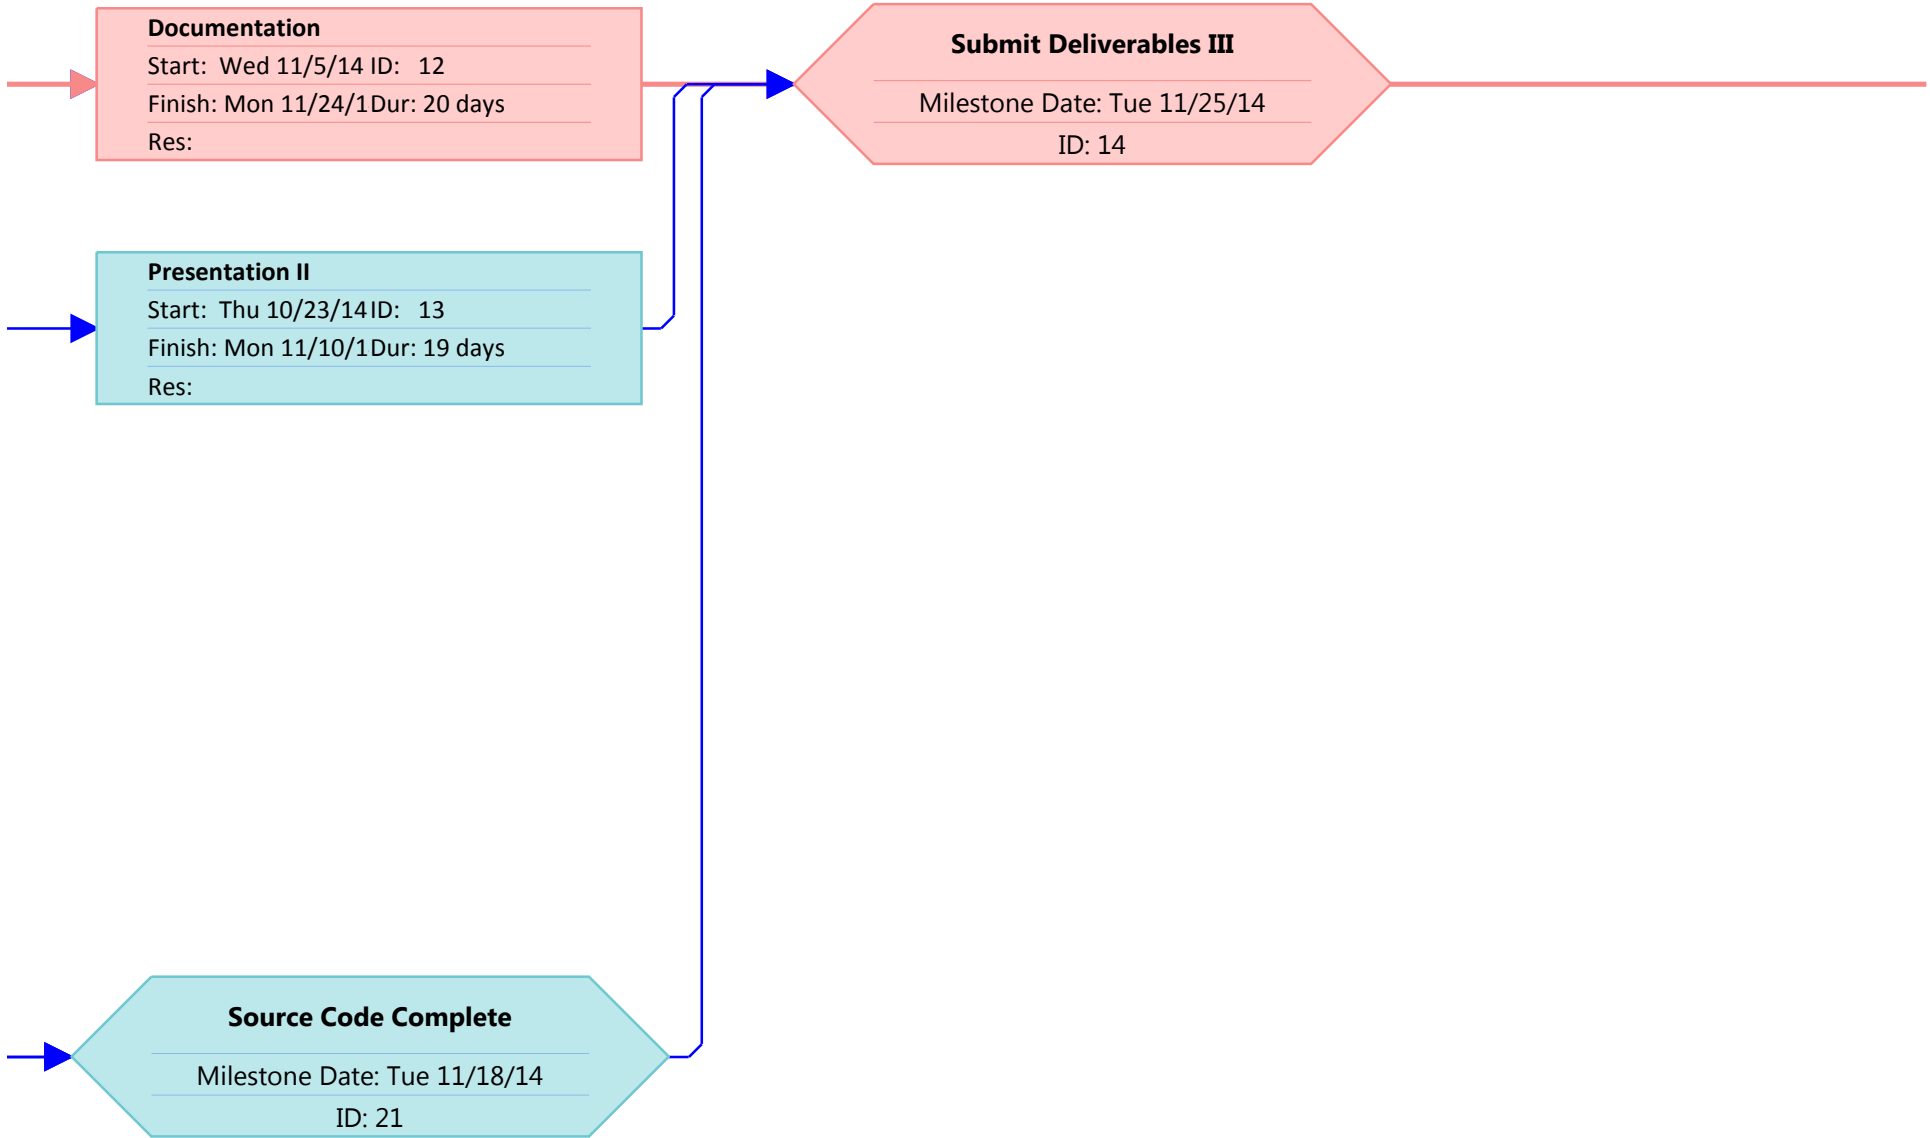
Documentation
Start: Wed 11/5/14 ID: 12
Finish: Mon 11/24/1 Dur: 20 days
Res:

Submit Deliverables III
Milestone Date: Tue 11/25/14
ID: 14

Presentation II
Start: Thu 10/23/14 ID: 13
Finish: Mon 11/10/1 Dur: 19 days
Res:

Source Code Complete
Milestone Date: Tue 11/18/14
ID: 21